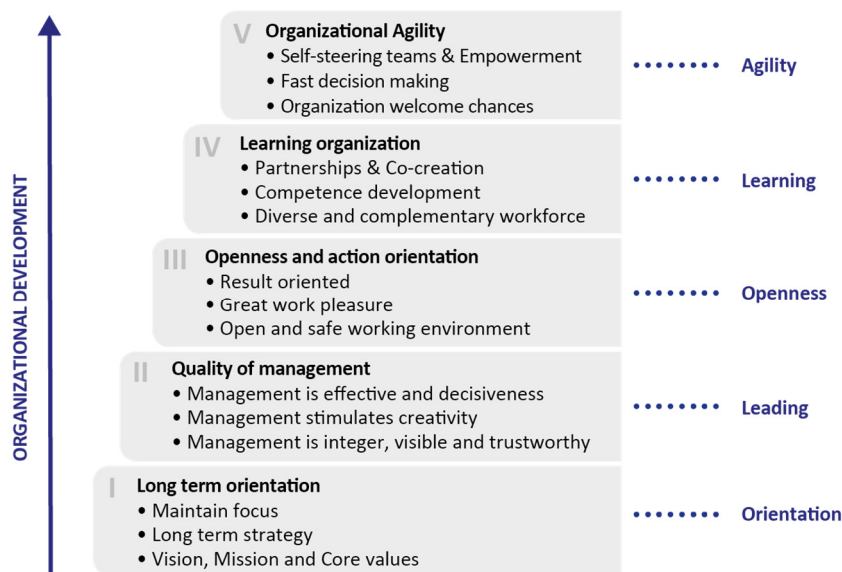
ORGANIZATIONAL DEVELOPMENT

V Organizational Agility
• Self-steering teams & Empowerment
• Fast decision making
• Organization welcome chances

Agility

IV Learning organization
• Partnerships & Co-creation
• Competence development
• Diverse and complementary workforce

Learning

III Openness and action orientation
• Result oriented
• Great work pleasure
• Open and safe working environment

Openness

II Quality of management
• Management is effective and decisiveness
• Management stimulates creativity
• Management is integer, visible and trustworthy

Leading

I Long term orientation
• Maintain focus
• Long term strategy
• Vision, Mission and Core values

Orientation